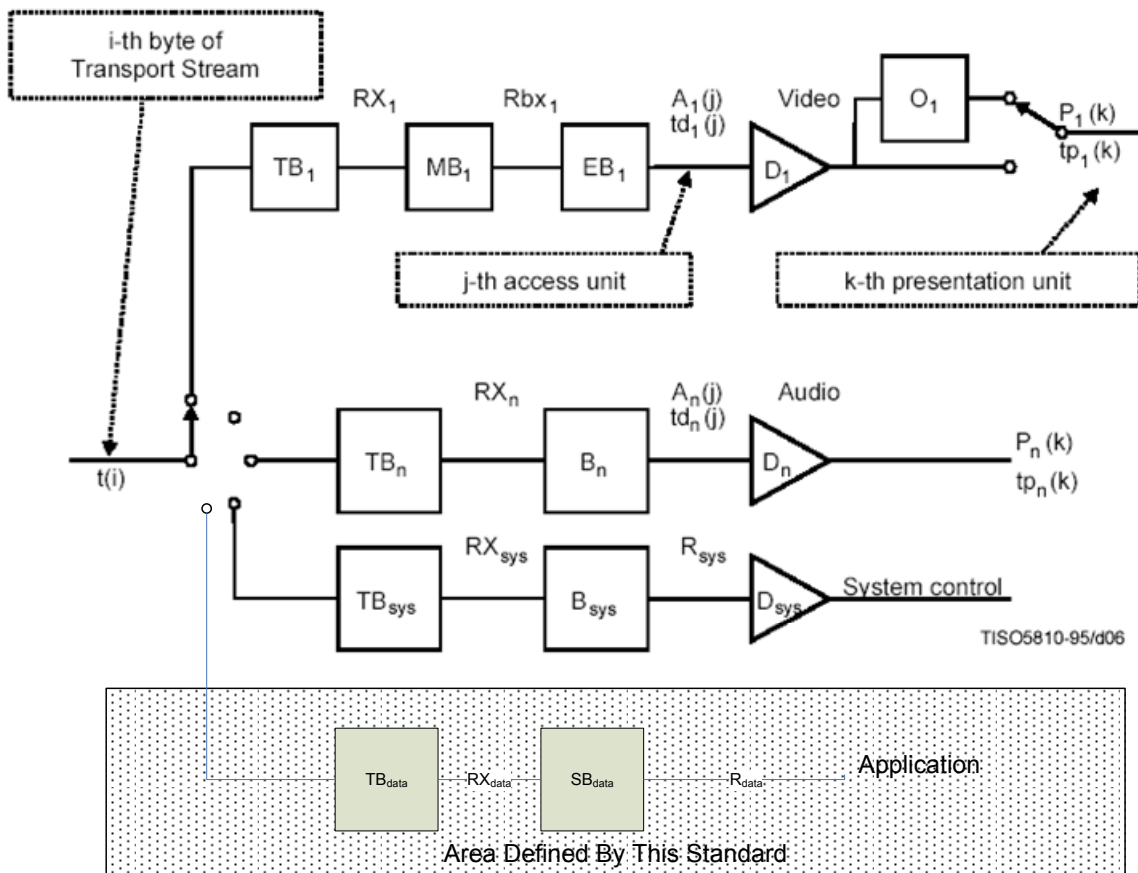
i-th byte of Transport Stream

$RX_1$

$Rbx_1$

$A_1(j)$
$td_1(j)$

Video

$O_1$

$P_1(k)$
$tp_1(k)$

$TB_1$

$MB_1$

$EB_1$

$D_1$

j-th access unit

k-th presentation unit

$RX_n$

$A_n(j)$
$td_n(j)$

Audio

t(i)

$TB_n$

$B_n$

$D_n$

$P_n(k)$
$tp_n(k)$

$RX_{sys}$

$R_{sys}$

$TB_{sys}$

$B_{sys}$

$D_{sys}$

System control

TISO5810-95/d06

$TB_{data}$

$RX_{data}$

$SB_{data}$

$R_{data}$

Application

Area Defined By This Standard